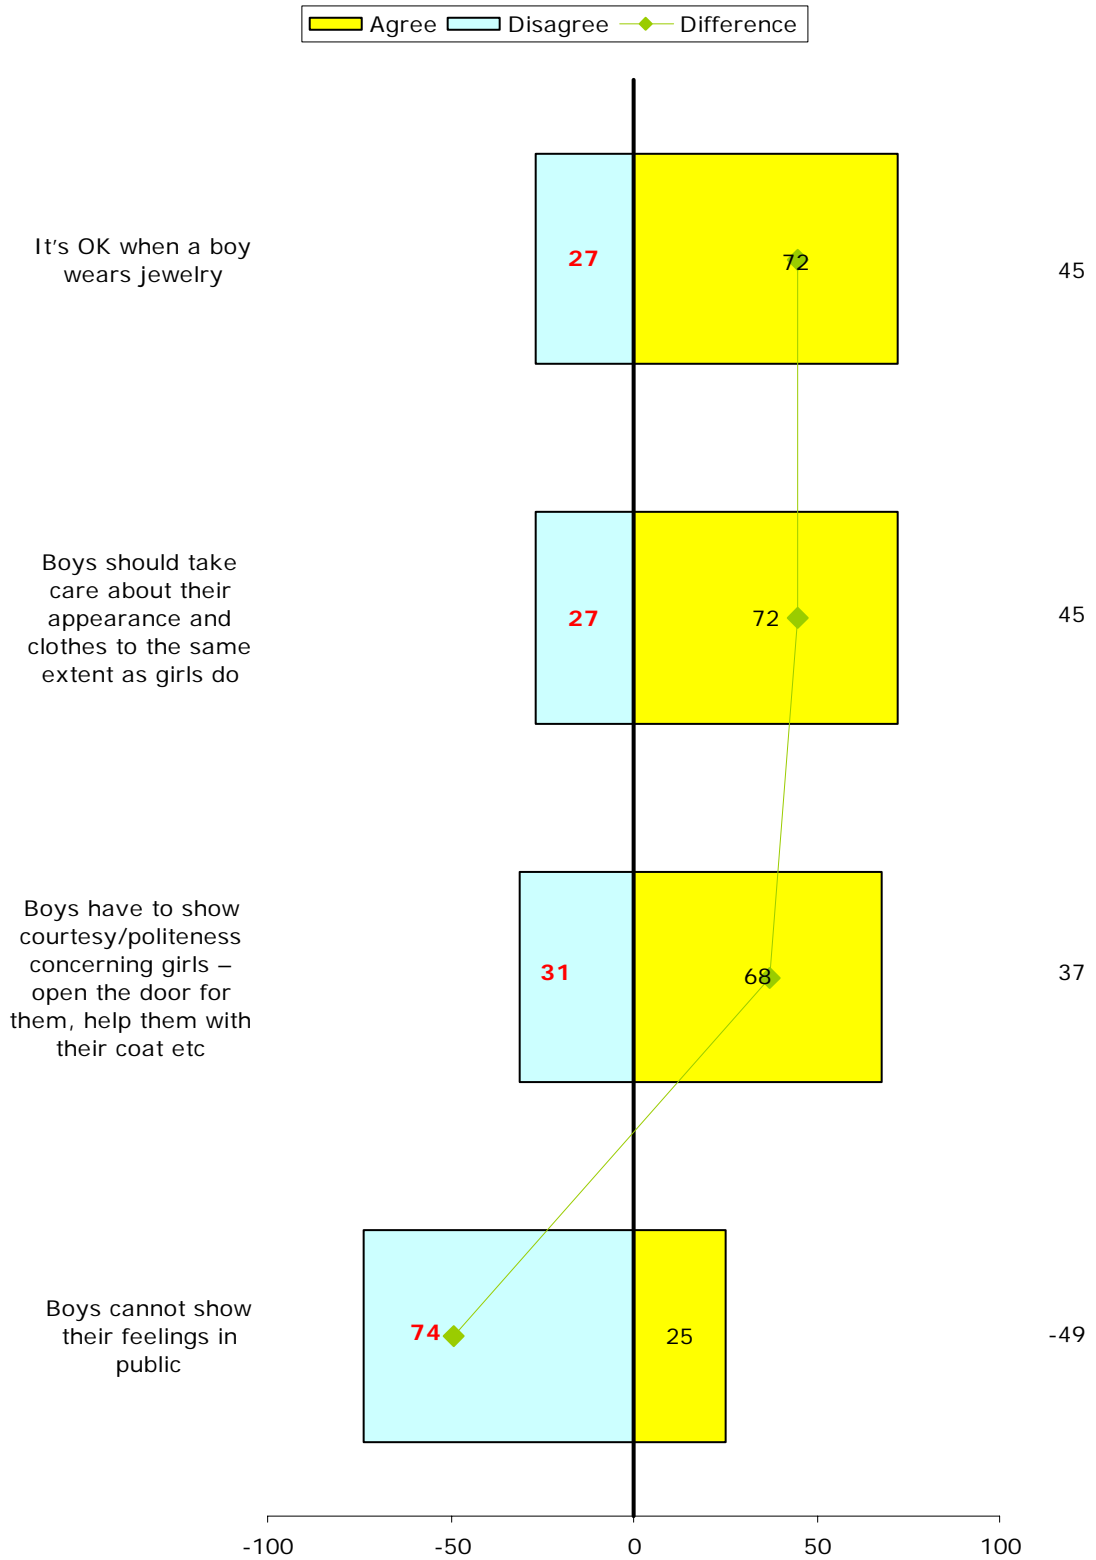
Agree Disagree Difference

It's OK when a boy wears jewelry
27
72
45

Boys should take care about their appearance and clothes to the same extent as girls do
27
72
45

Boys have to show courtesy/politeness concerning girls – open the door for them, help them with their coat etc
31
68
37

Boys cannot show their feelings in public
74
25
-49

-100
-50
0
50
100